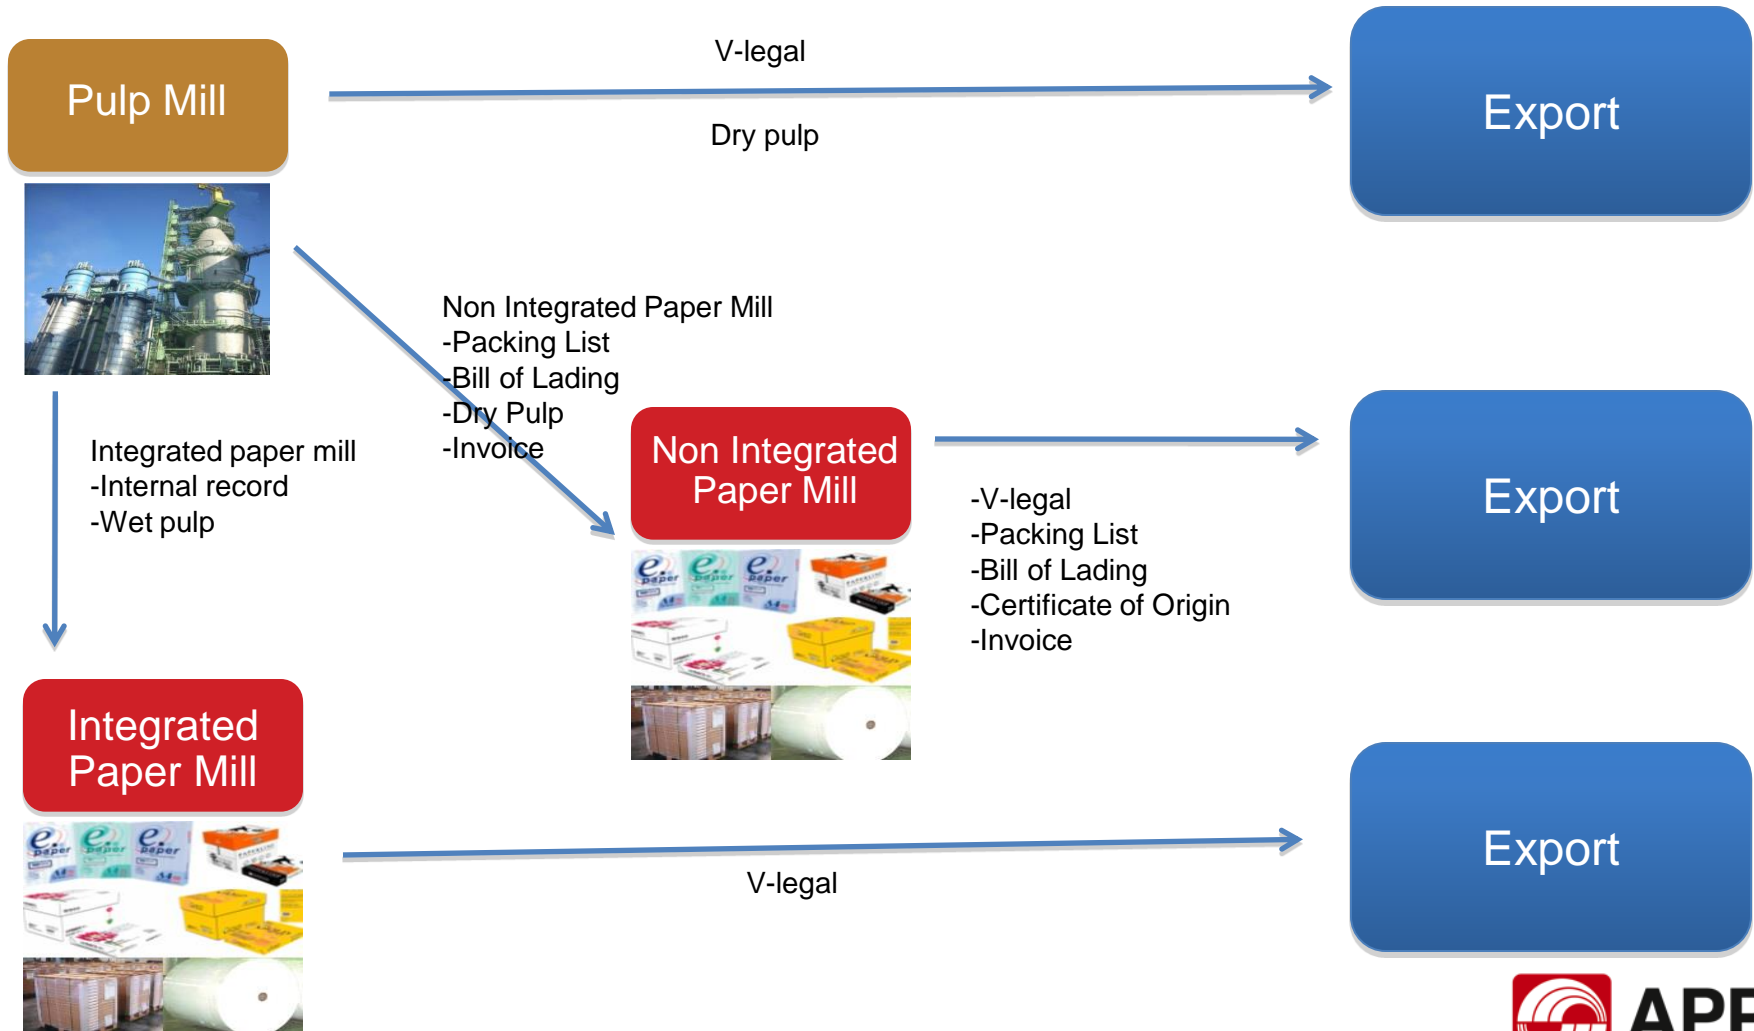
Pulp Mill

V-legal

Dry pulp

Export

Non Integrated Paper Mill
-Packing List
-Bill of Lading
-Dry Pulp
-Invoice

Integrated paper mill
-Internal record
-Wet pulp

Non Integrated Paper Mill

-V-legal
-Packing List
-Bill of Lading
-Certificate of Origin
-Invoice

Export

Integrated Paper Mill

V-legal

Export

APP